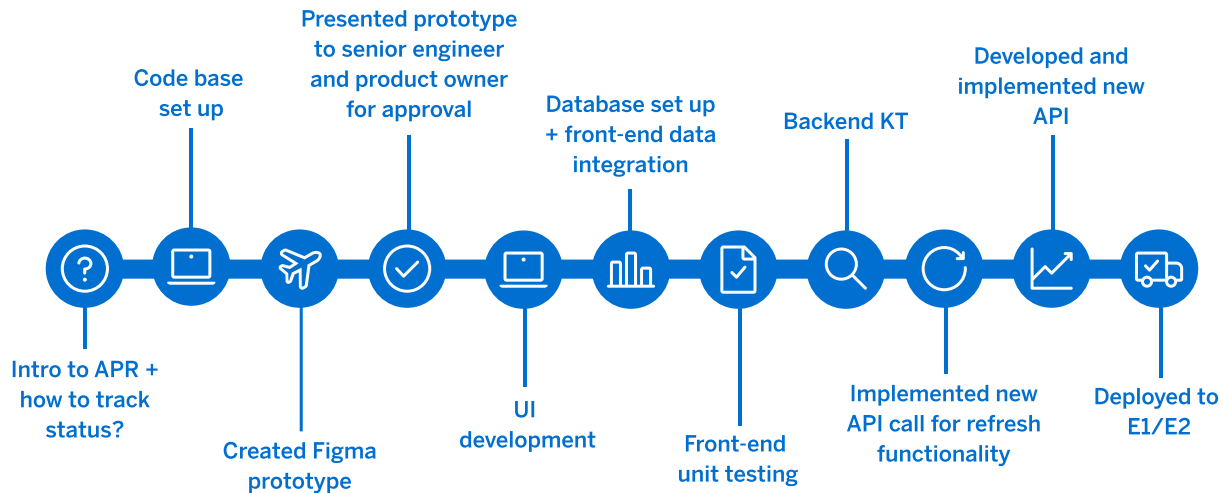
Presented prototype to senior engineer and product owner for approval

Code base set up

Database set up + front-end data integration

Backend KT

Developed and implemented new API

Intro to APR + how to track status?

Created Figma prototype

UI development

Front-end unit testing

Implemented new API call for refresh functionality

Deployed to E1/E2